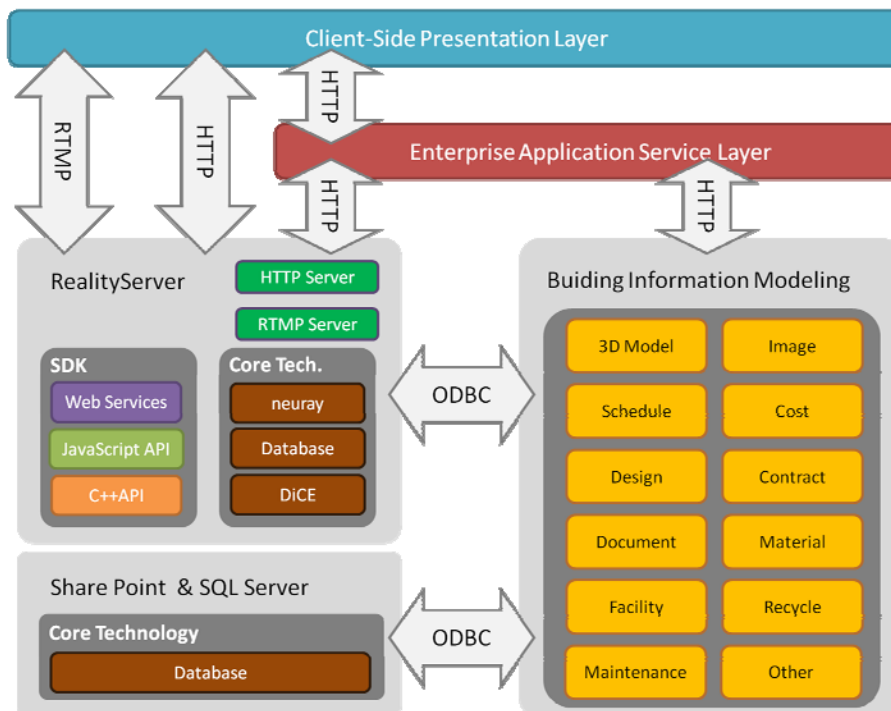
Client-Side Presentation Layer

RTMP

HTTP

HTTP

Enterprise Application Service Layer

HTTP

HTTP

RealityServer

HTTP Server

RTMP Server

SDK

Web Services

JavaScript API

C++API

Core Tech.

neuray

Database

DiCE

ODBC

Buiding Information Modeling

3D Model

Image

Schedule

Cost

Design

Contract

Document

Material

Facility

Recycle

Maintenance

Other

Share Point & SQL Server

Core Technology

Database

ODBC